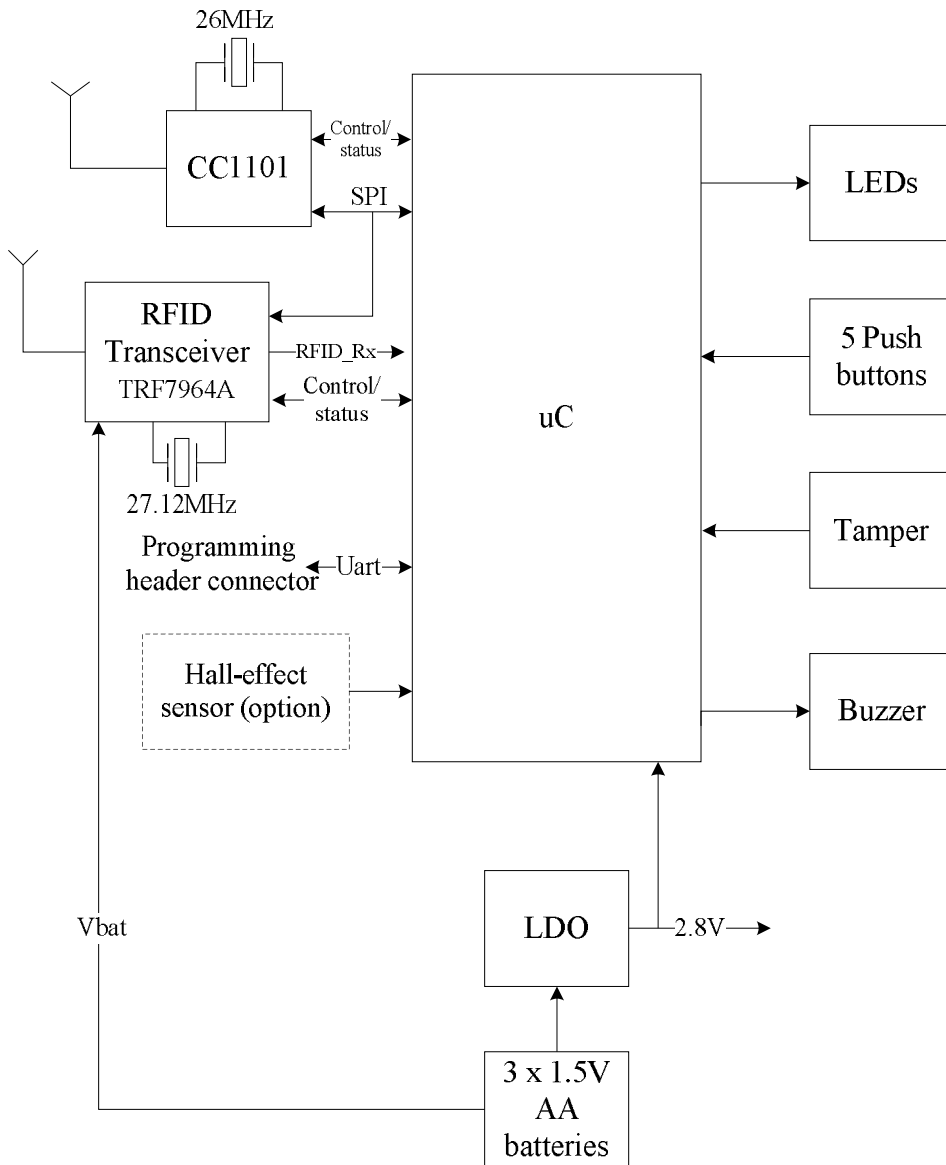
26MHz

CC1101

Control/
status

SPI

RFID
Transceiver
TRF7964A

RFID_Rx

Control/
status

27.12MHz

Programming
header connector

Uart

Hall-effect
sensor (option)

uC

LEDs

5 Push
buttons

Tamper

Buzzer

Vbat

LDO

2.8V

3 x 1.5V
AA
batteries